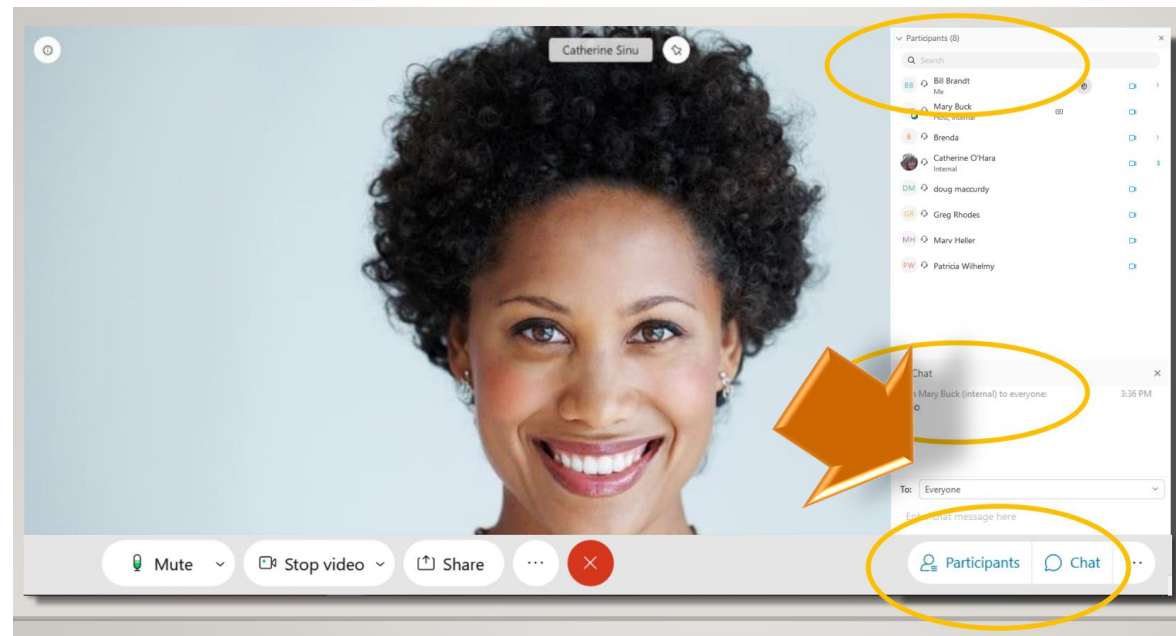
Catherine Sinu

Participants (8)

Search

BB Bill Brandt
Me

Mary Buck
Host, internal

B Brenda

Catherine O'Hara
Internal

DM doug maccurdy

GR Greg Rhodes

MH Marv Heller

PW Patricia Wilhelmy

Chat

Mary Buck (internal) to everyone: 3:36 PM

To: Everyone

Enter chat message here

Mute

Stop video

Share

Participants

Chat